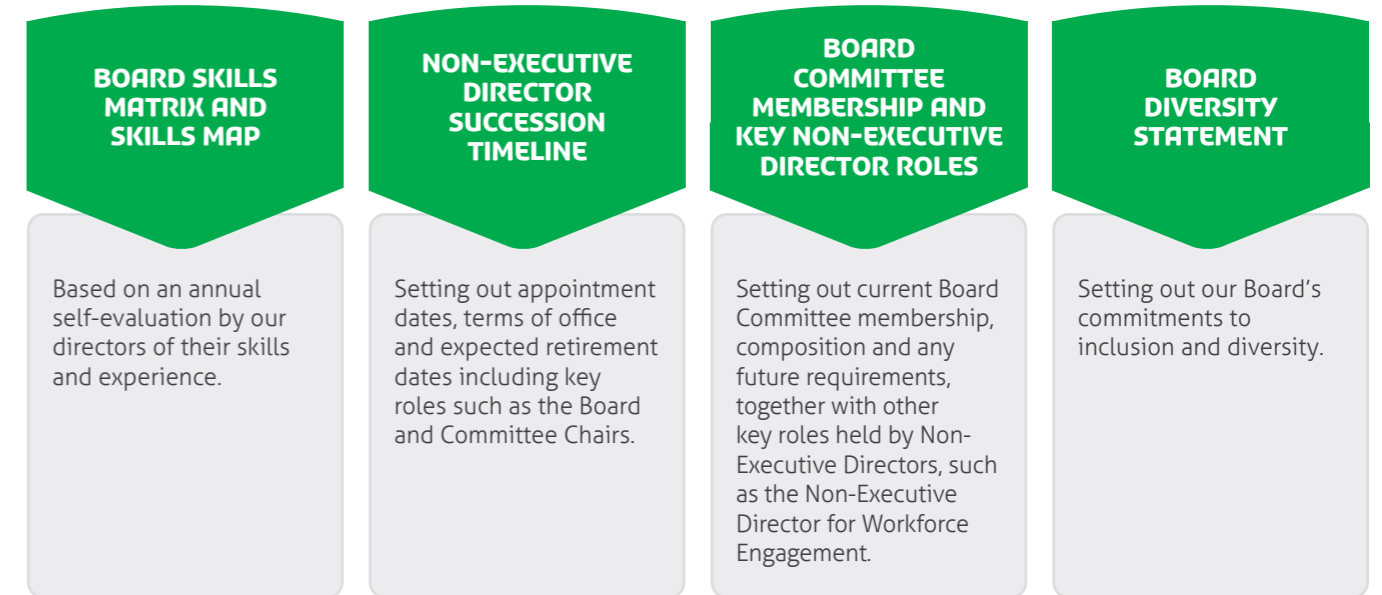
BOARD SKILLS MATRIX AND SKILLS MAP

Based on an annual self-evaluation by our directors of their skills and experience.

NON-EXECUTIVE DIRECTOR SUCCESSION TIMELINE

Setting out appointment dates, terms of office and expected retirement dates including key roles such as the Board and Committee Chairs.

BOARD COMMITTEE MEMBERSHIP AND KEY NON-EXECUTIVE DIRECTOR ROLES

Setting out current Board Committee membership, composition and any future requirements, together with other key roles held by Non-Executive Directors, such as the Non-Executive Director for Workforce Engagement.

BOARD DIVERSITY STATEMENT

Setting out our Board's commitments to inclusion and diversity.